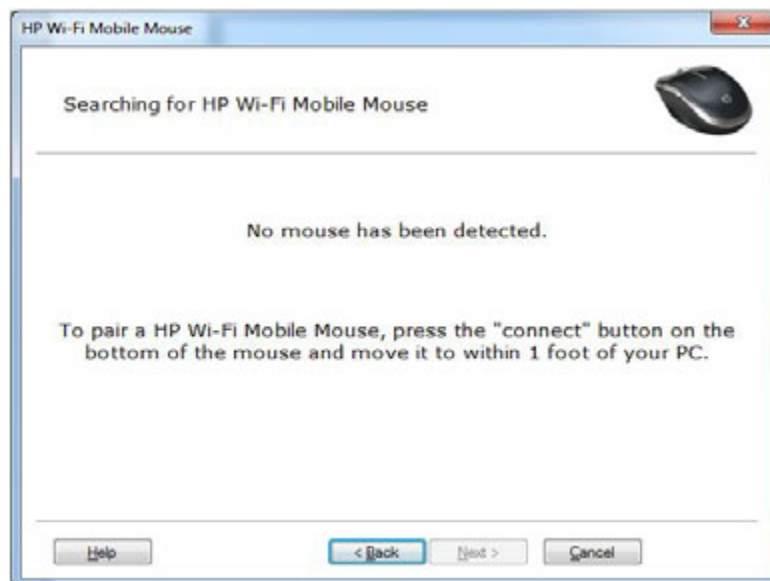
HP Wi-Fi Mobile Mouse

Searching for HP Wi-Fi Mobile Mouse

No mouse has been detected.

To pair a HP Wi-Fi Mobile Mouse, press the "connect" button on the bottom of the mouse and move it to within 1 foot of your PC.

Help

< Back

Next >

Cancel